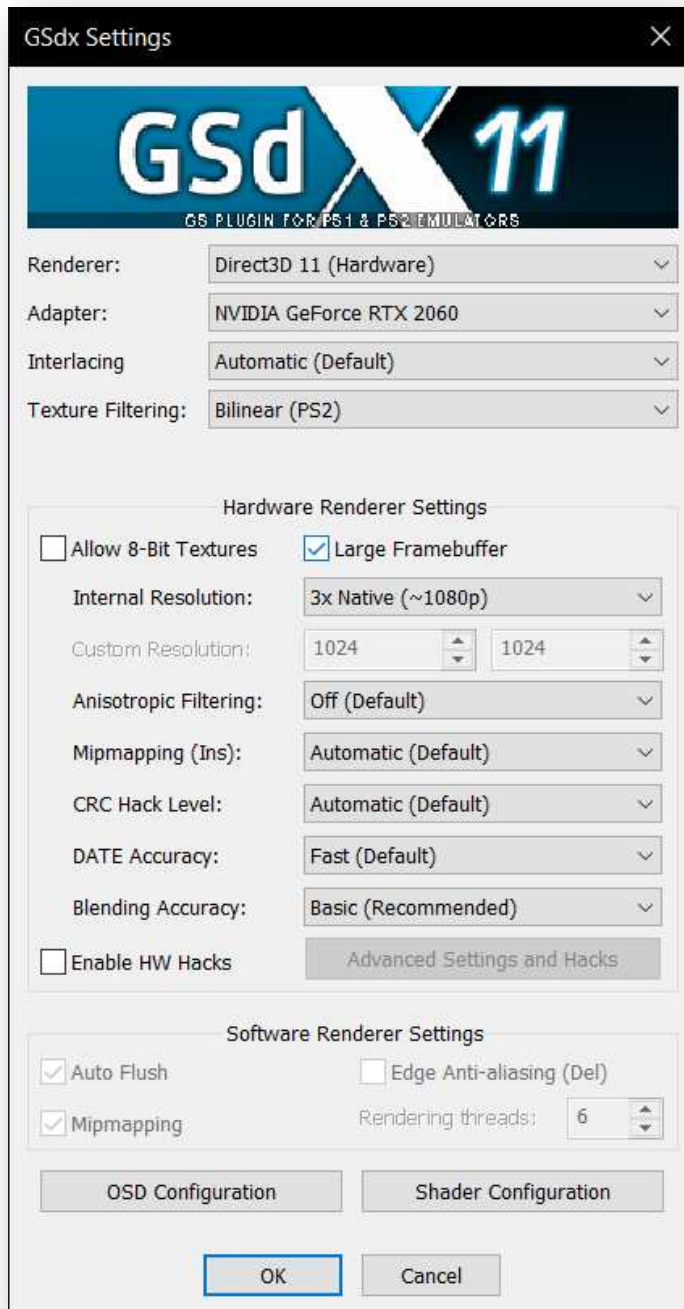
GSdx Settings

GSdX 11
GS PLUGIN FOR PS1 & PS2 EMULATORS

Renderer: Direct3D 11 (Hardware)
Adapter: NVIDIA GeForce RTX 2060
Interlacing Automatic (Default)
Texture Filtering: Bilinear (PS2)

Hardware Renderer Settings
Allow 8-Bit Textures
Large Framebuffer
Internal Resolution: 3x Native (~1080p)
Custom Resolution: 1024 1024
Anisotropic Filtering: Off (Default)
Mipmapping (Ins): Automatic (Default)
CRC Hack Level: Automatic (Default)
DATE Accuracy: Fast (Default)
Blending Accuracy: Basic (Recommended)
Enable HW Hacks
Advanced Settings and Hacks

Software Renderer Settings
Auto Flush
Edge Anti-aliasing (Del)
Mipmapping
Rendering threads: 6

OSD Configuration
Shader Configuration

OK
Cancel